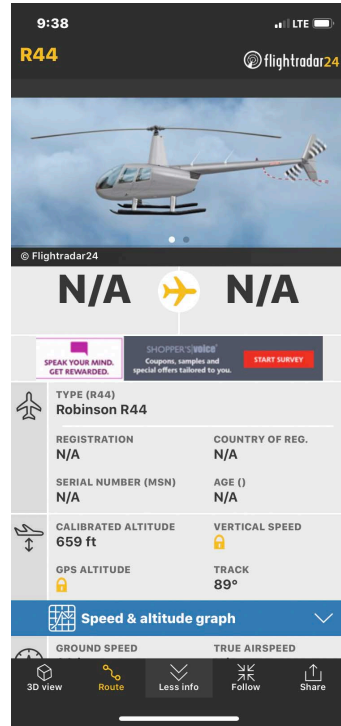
9:38
LTE

R44
flightradar24

© Flightradar24

N/A N/A

SPEAK YOUR MIND. GET REWARDED.
SHOPPER'S voice
Coupons, samples and special offers tailored to you.
START SURVEY

TYPE (R44)
Robinson R44

REGISTRATION
N/A

COUNTRY OF REG.
N/A

SERIAL NUMBER (MSN)
N/A

AGE ()
N/A

CALIBRATED ALTITUDE
659 ft

VERTICAL SPEED

GPS ALTITUDE

TRACK
89°

Speed & altitude graph

GROUND SPEED

TRUE AIRSPEED

3D view
Route
Less info
Follow
Share